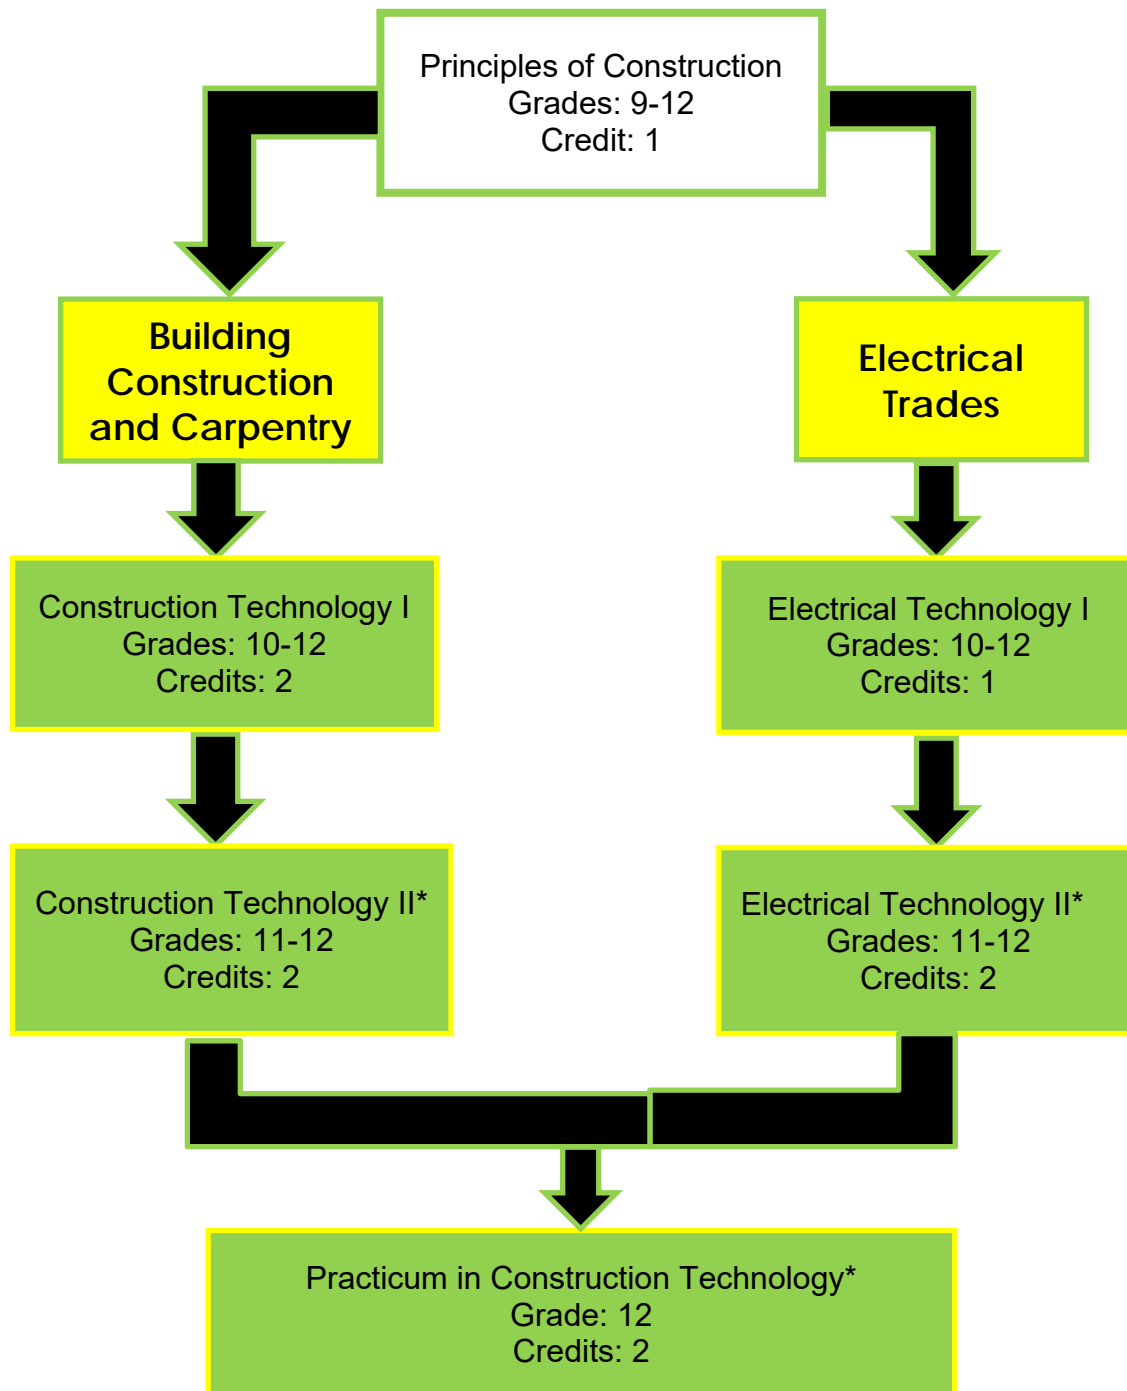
Principles of Construction
Grades: 9-12
Credit: 1

Building Construction and Carpentry

Electrical Trades

Construction Technology I
Grades: 10-12
Credits: 2

Electrical Technology I
Grades: 10-12
Credits: 1

Construction Technology II*
Grades: 11-12
Credits: 2

Electrical Technology II*
Grades: 11-12
Credits: 2

Practicum in Construction Technology*
Grade: 12
Credits: 2